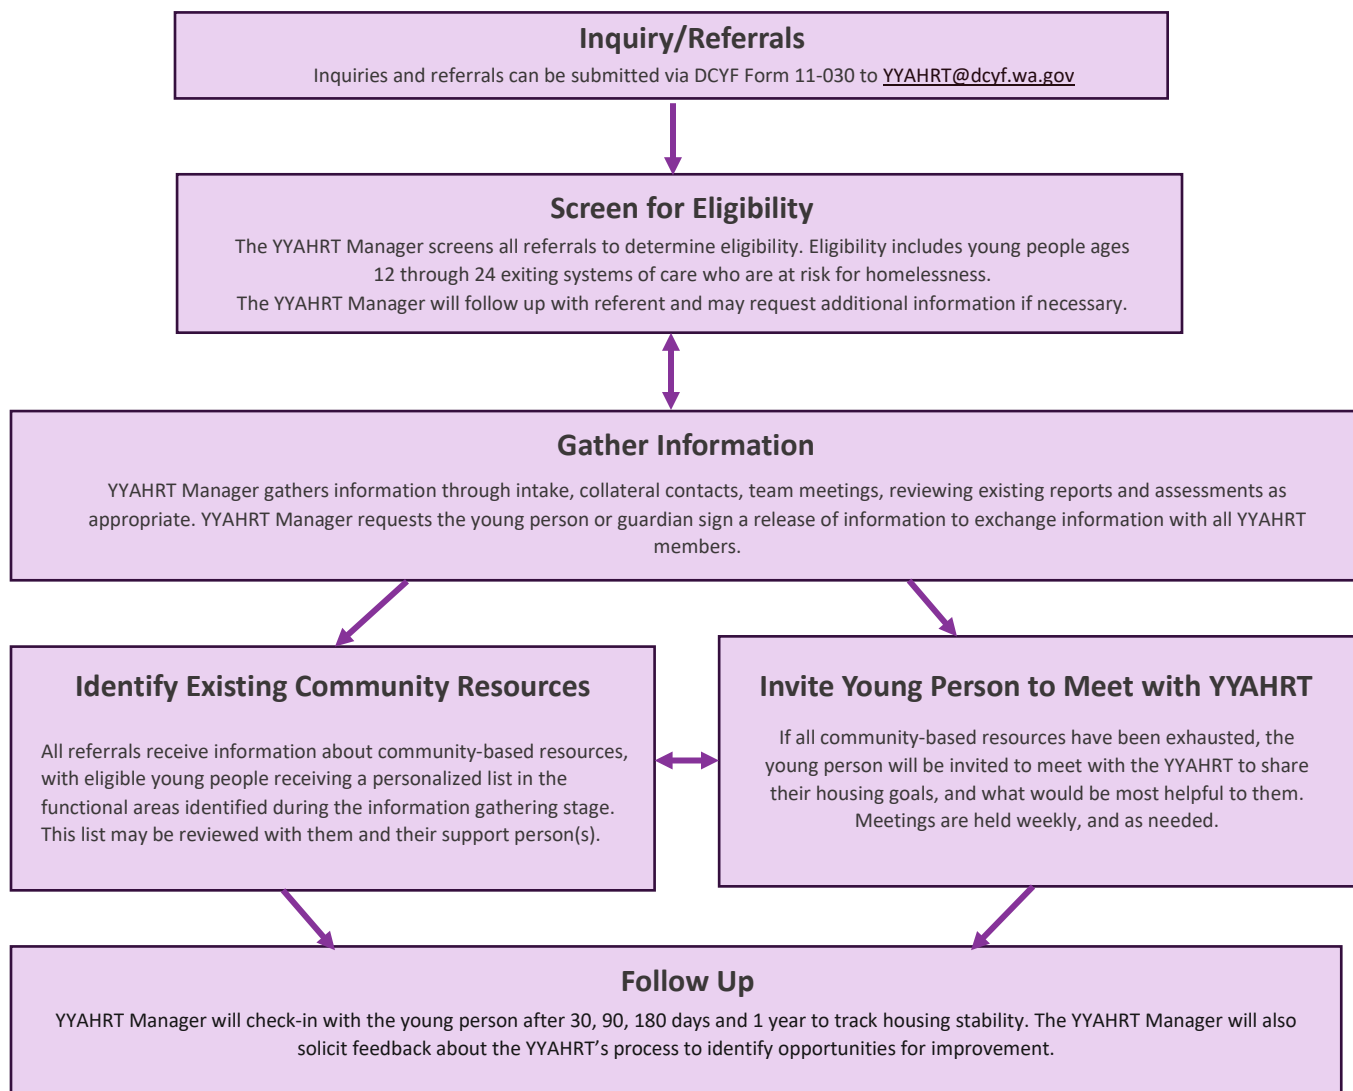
Inquiry/Referrals
Inquiries and referrals can be submitted via DCYF Form 11-030 to YYAHRT@dcyf.wa.gov

Screen for Eligibility
The YYAHRT Manager screens all referrals to determine eligibility. Eligibility includes young people ages 12 through 24 exiting systems of care who are at risk for homelessness.
The YYAHRT Manager will follow up with referent and may request additional information if necessary.

Gather Information
YYAHRT Manager gathers information through intake, collateral contacts, team meetings, reviewing existing reports and assessments as appropriate. YYAHRT Manager requests the young person or guardian sign a release of information to exchange information with all YYAHRT members.

Identify Existing Community Resources
All referrals receive information about community-based resources, with eligible young people receiving a personalized list in the functional areas identified during the information gathering stage. This list may be reviewed with them and their support person(s).

Invite Young Person to Meet with YYAHRT
If all community-based resources have been exhausted, the young person will be invited to meet with the YYAHRT to share their housing goals, and what would be most helpful to them. Meetings are held weekly, and as needed.

Follow Up
YYAHRT Manager will check-in with the young person after 30, 90, 180 days and 1 year to track housing stability. The YYAHRT Manager will also solicit feedback about the YYAHRT's process to identify opportunities for improvement.